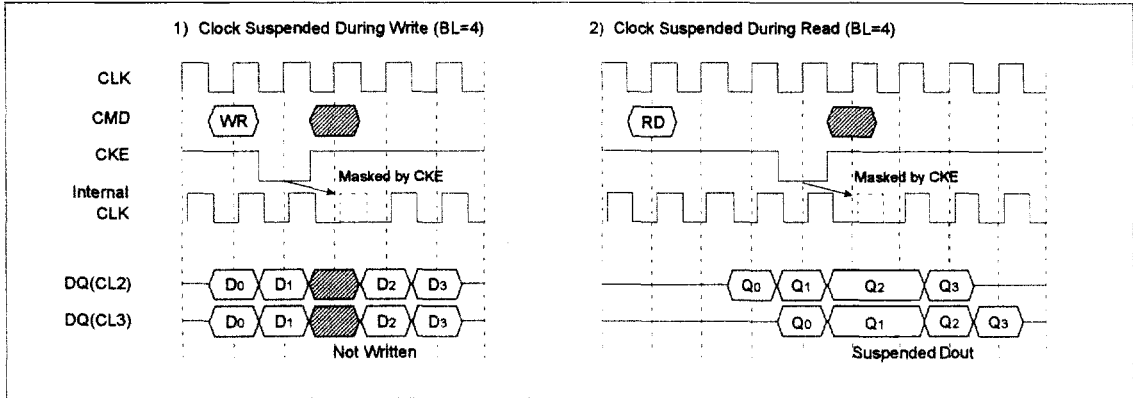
1) Clock Suspended During Write (BL=4)

2) Clock Suspended During Read (BL=4)

CLK

CMD

CKE

Internal CLK

DQ(CL2)

DQ(CL3)

WR

Masked by CKE

D0 D1 D2 D3

D0 D1 D2 D3

Not Written

RD

Masked by CKE

Q0 Q1 Q2 Q3

Q0 Q1 Q2 Q3

Suspended Dout